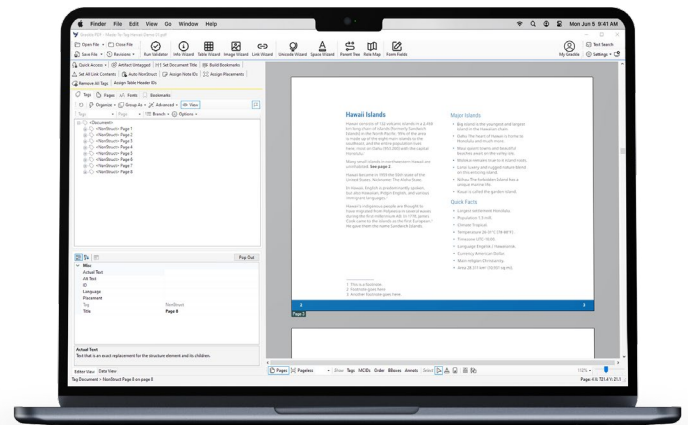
Finder File Edit View Go Window Help

Mon Jun 5 9:41 AM

Open File Close File
Save File Revisions
Run Validator Info Wizard Table Wizard Image Wizard Link Wizard Unicode Wizard Spans Wizard Parent Tree Role Map Form Fields
My Grackle Settings
Text Search

Quick Access Artifact Untagged Set Document Title Build Bookmarks
Set Alt Link Contents Auto NonStruct Assign Note IDs Assign Placements
Remove All Tags Assign Table Header IDs

Tags Pages Fonts Bookmarks
Organize Group As Advanced View

<Document>
<NonStruct> Page 1
<NonStruct> Page 2
<NonStruct> Page 3
<NonStruct> Page 4
<NonStruct> Page 5
<NonStruct> Page 6
<NonStruct> Page 7
<NonStruct> Page 8

Pop Out

Misc
Actual Text
Alt Text
ID
Language
Placement
Tag NonStruct
Title Page 8

Actual Text
Text that is an exact replacement for the structure element and its children.

Editor View Data View
Tag Document > NonStruct Page 8 on page 8

Hawaii Islands

Major Islands

Quick Facts

Page 2

Pages Pageless